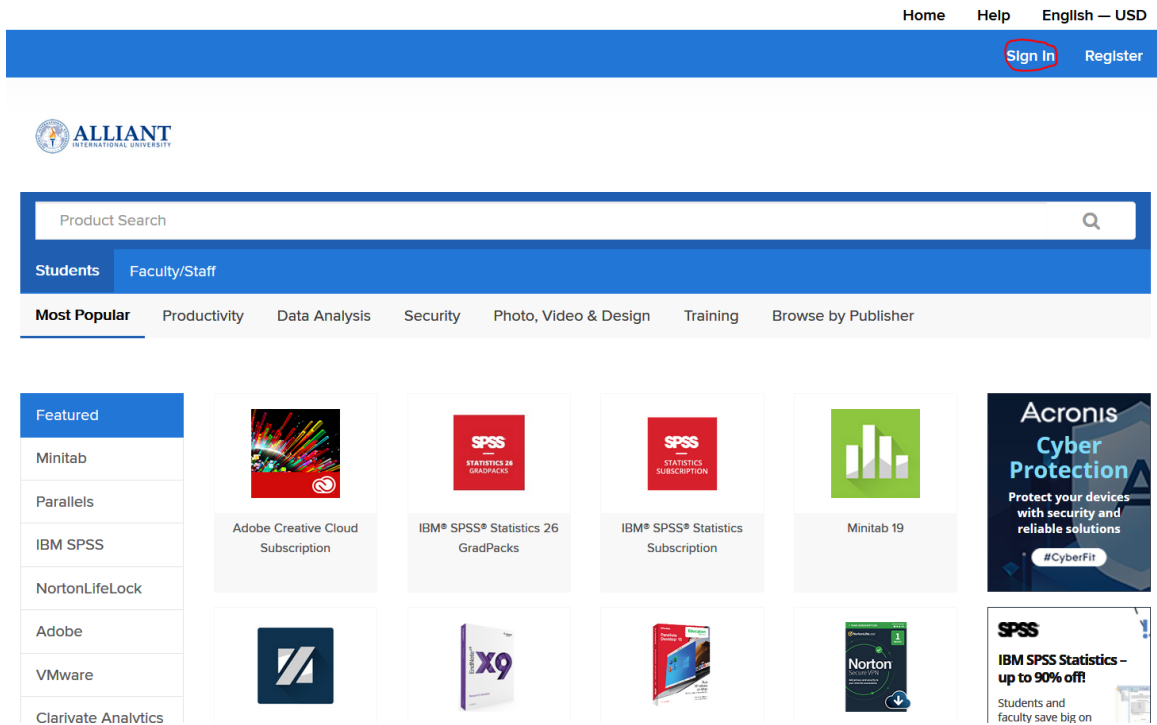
Home Help English — USD

Sign In Register

ALLIANT INTERNATIONAL UNIVERSITY

Product Search

Students Faculty/Staff

Most Popular Productivity Data Analysis Security Photo, Video & Design Training Browse by Publisher

Featured
Minitab
Parallels
IBM SPSS
NortonLifeLock
Adobe
VMware
Clarivate Analytics

Adobe Creative Cloud Subscription

SPSS STATISTICS 26 GRADPACKS
IBM® SPSS® Statistics 26 GradPacks

SPSS STATISTICS SUBSCRIPTION
IBM® SPSS® Statistics Subscription

Minitab 19

Acronis
Cyber Protection
Protect your devices with security and reliable solutions
#CyberFit

X9

Norton Secure VPN

SPSS
IBM SPSS Statistics – up to 90% off!
Students and faculty save big on